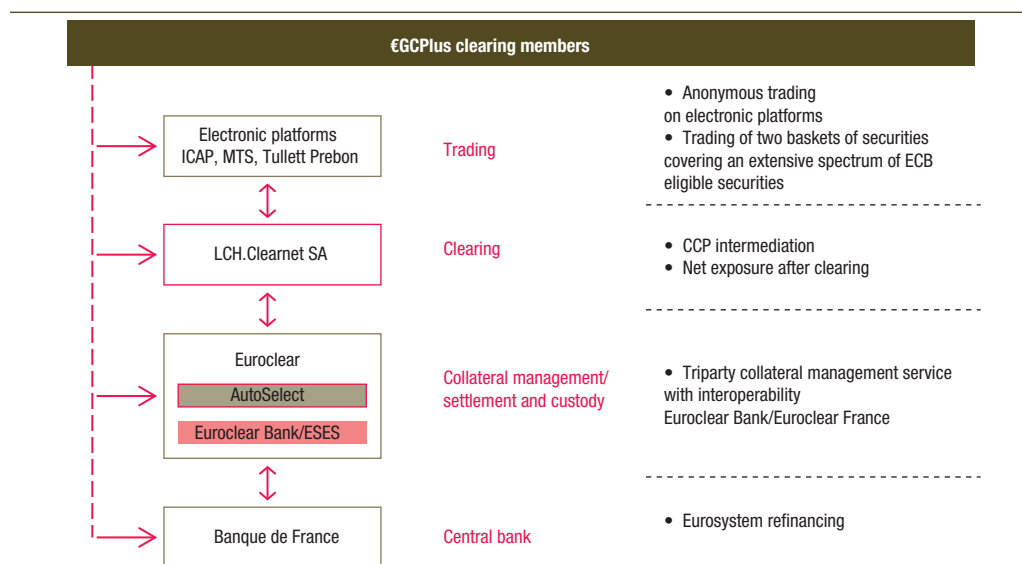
€GCPlus clearing members

Electronic platforms ICAP, MTS, Tullett Prebon

Trading

• Anonymous trading on electronic platforms
• Trading of two baskets of securities covering an extensive spectrum of ECB eligible securities

LCH.Clearnet SA

Clearing

• CCP intermediation
• Net exposure after clearing

Euroclear

AutoSelect

Euroclear Bank/ESES

Collateral management/ settlement and custody

• Triparty collateral management service with interoperability Euroclear Bank/Euroclear France

Banque de France

Central bank

• Eurosystem refinancing